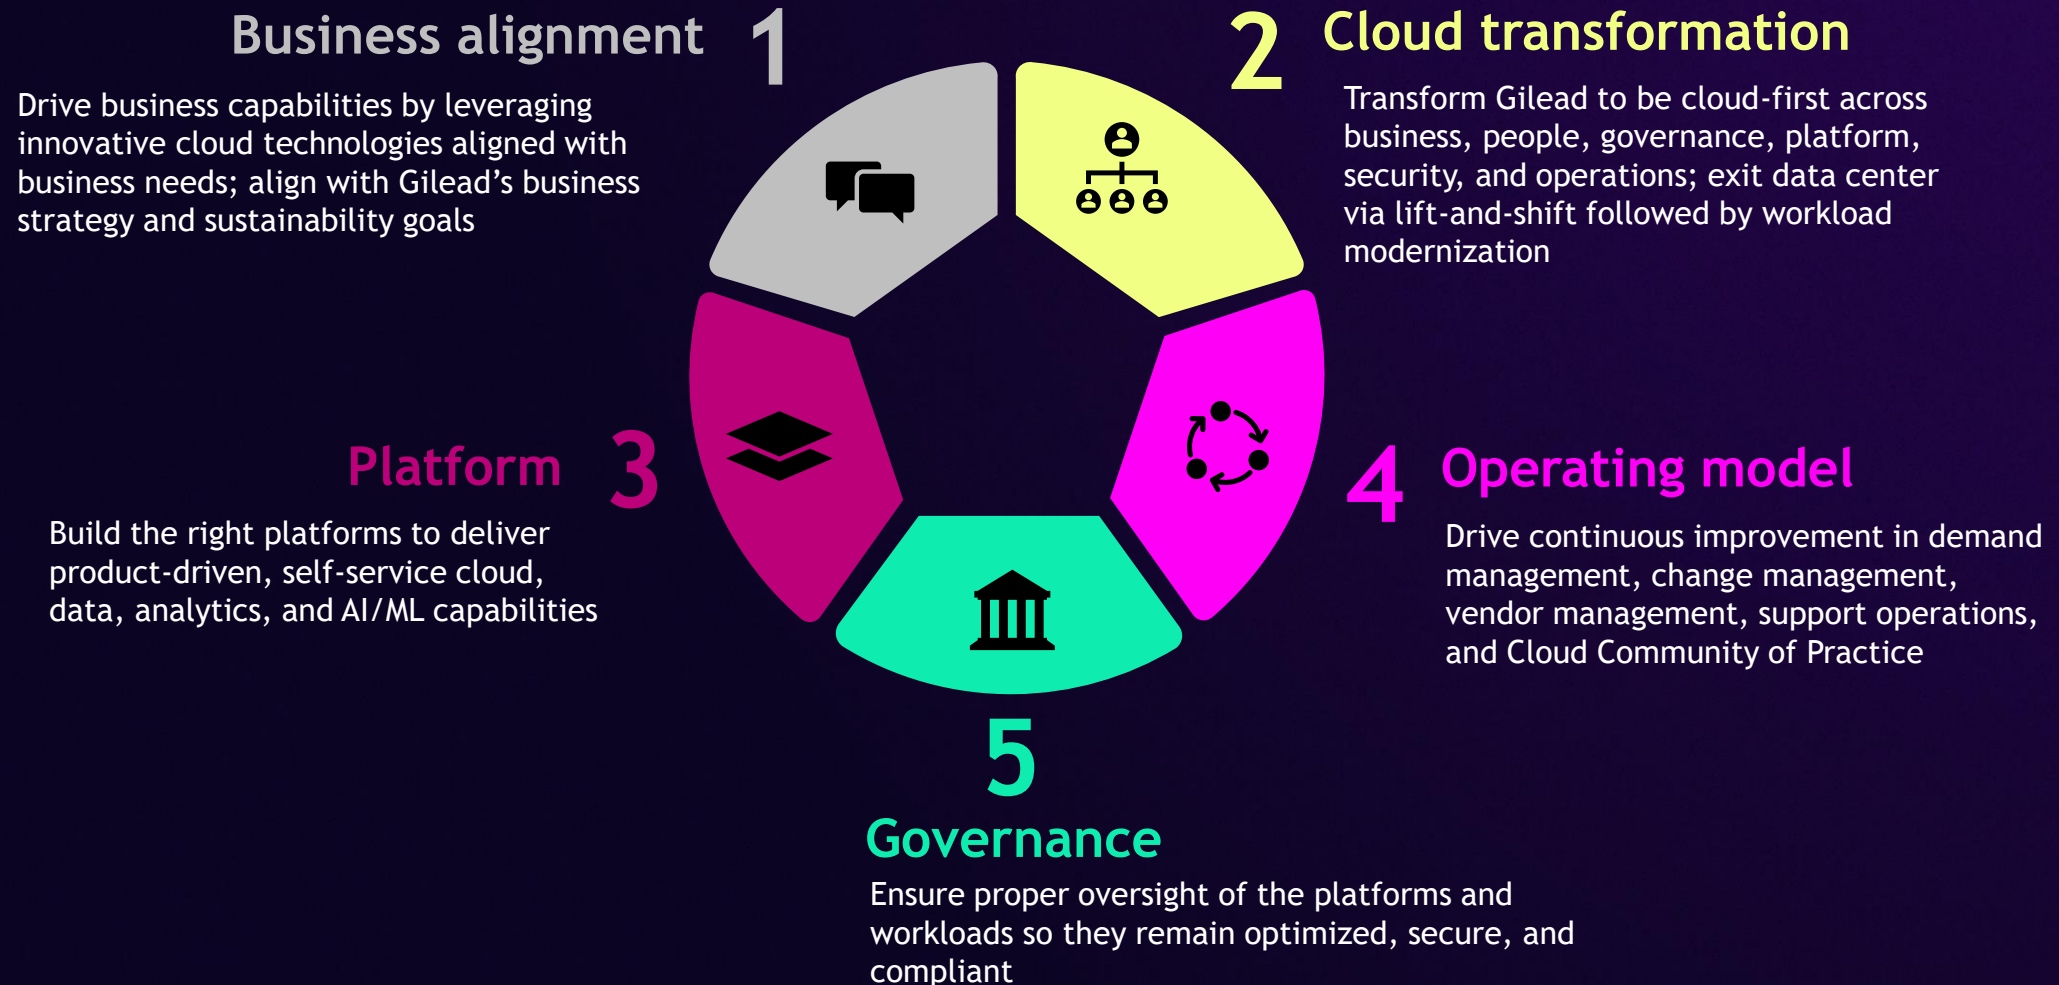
Business alignment 1

Drive business capabilities by leveraging innovative cloud technologies aligned with business needs; align with Gilead’s business strategy and sustainability goals

2 Cloud transformation

Transform Gilead to be cloud-first across business, people, governance, platform, security, and operations; exit data center via lift-and-shift followed by workload modernization

Platform 3

Build the right platforms to deliver product-driven, self-service cloud, data, analytics, and AI/ML capabilities

4 Operating model

Drive continuous improvement in demand management, change management, vendor management, support operations, and Cloud Community of Practice

5

Governance

Ensure proper oversight of the platforms and workloads so they remain optimized, secure, and compliant